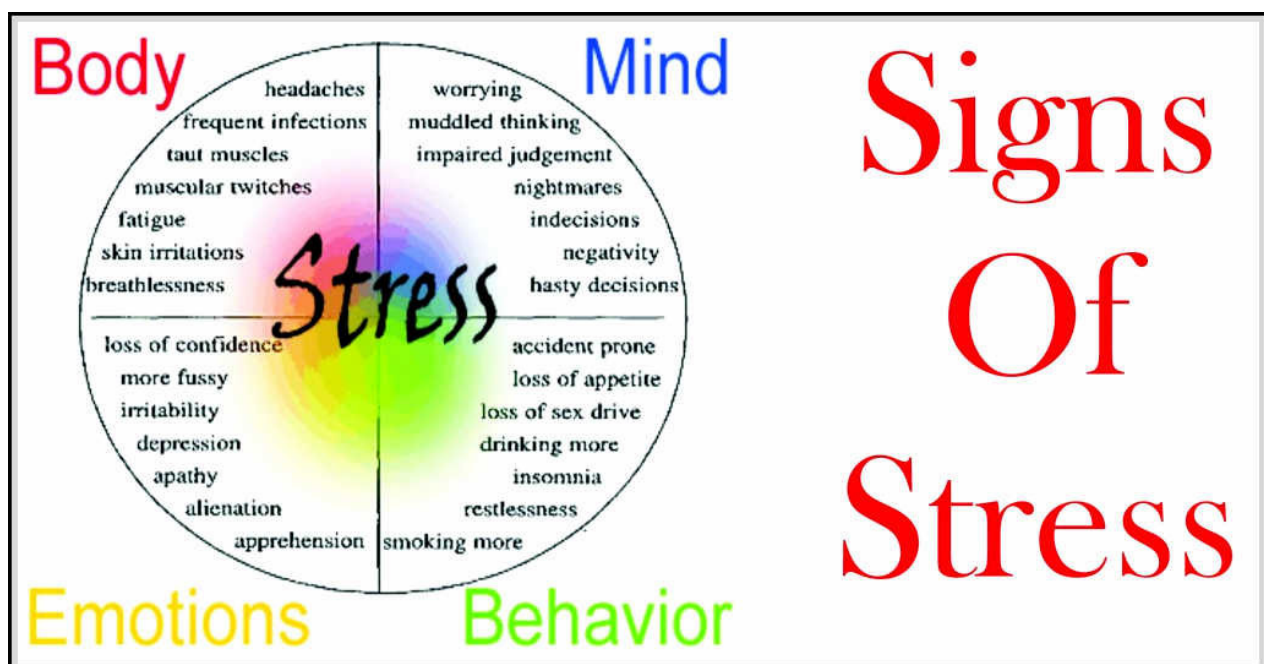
Body

headaches
frequent infections
taut muscles
muscular twitches
fatigue
skin irritations
breathlessness

Mind

worrying
muddled thinking
impaired judgement
nightmares
indecisions
negativity
hasty decisions

Stress

loss of confidence
more fussy
irritability
depression
apathy
alienation
apprehension

accident prone
loss of appetite
loss of sex drive
drinking more
insomnia
restlessness
smoking more

Emotions

Behavior

Signs Of Stress